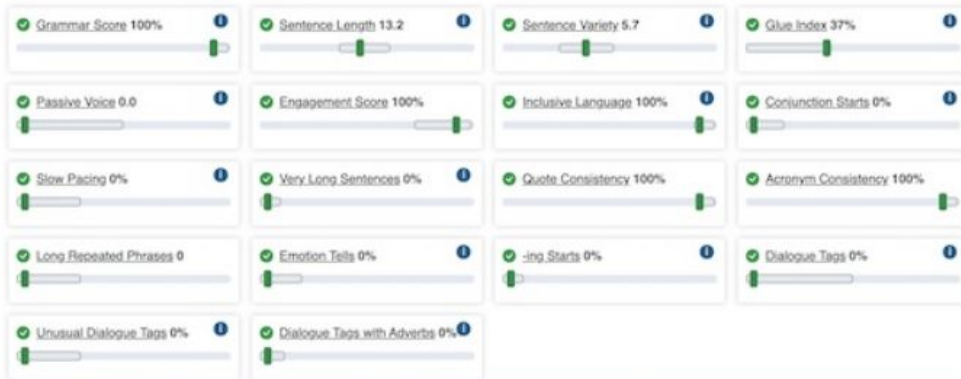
Grammar Score 100%

Sentence Length 13.2

Sentence Variety 5.7

Glue Index 37%

Passive Voice 0.0

Engagement Score 100%

Inclusive Language 100%

Conjunction Starts 0%

Slow Pacing 0%

Very Long Sentences 0%

Quote Consistency 100%

Acronym Consistency 100%

Long Repeated Phrases 0

Emotion Tells 0%

-ing Starts 0%

Dialogue Tags 0%

Unusual Dialogue Tags 0%

Dialogue Tags with Adverbs 0%